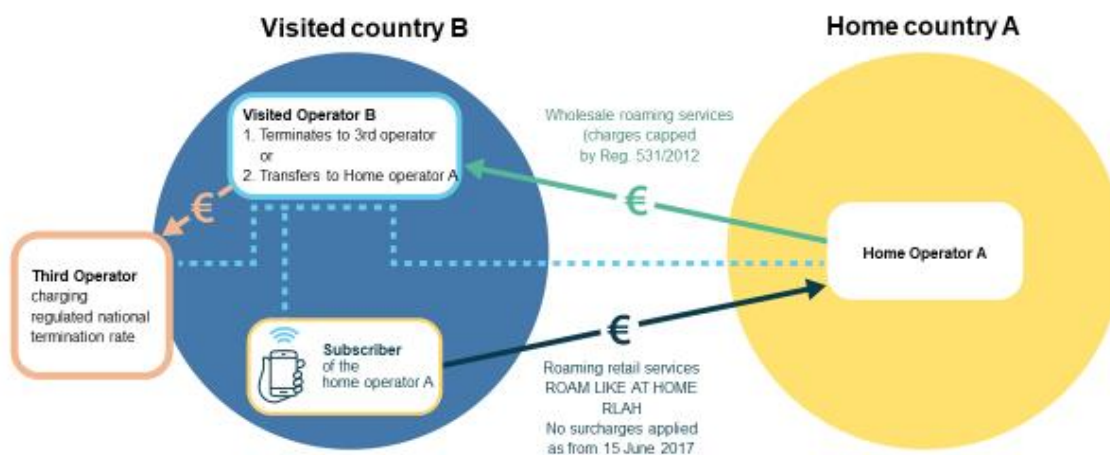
Visited country B

Home country A

Visited Operator B
1. Terminates to 3rd operator
or
2. Transfers to Home operator A

Wholesale roaming services (charges capped by Reg. 531/2012

€

€

Third Operator
charging regulated national termination rate

Home Operator A

Subscriber
of the home operator A

€

Roaming retail services
ROAM LIKE AT HOME
RLAH
No surcharges applied as from 15 June 2017